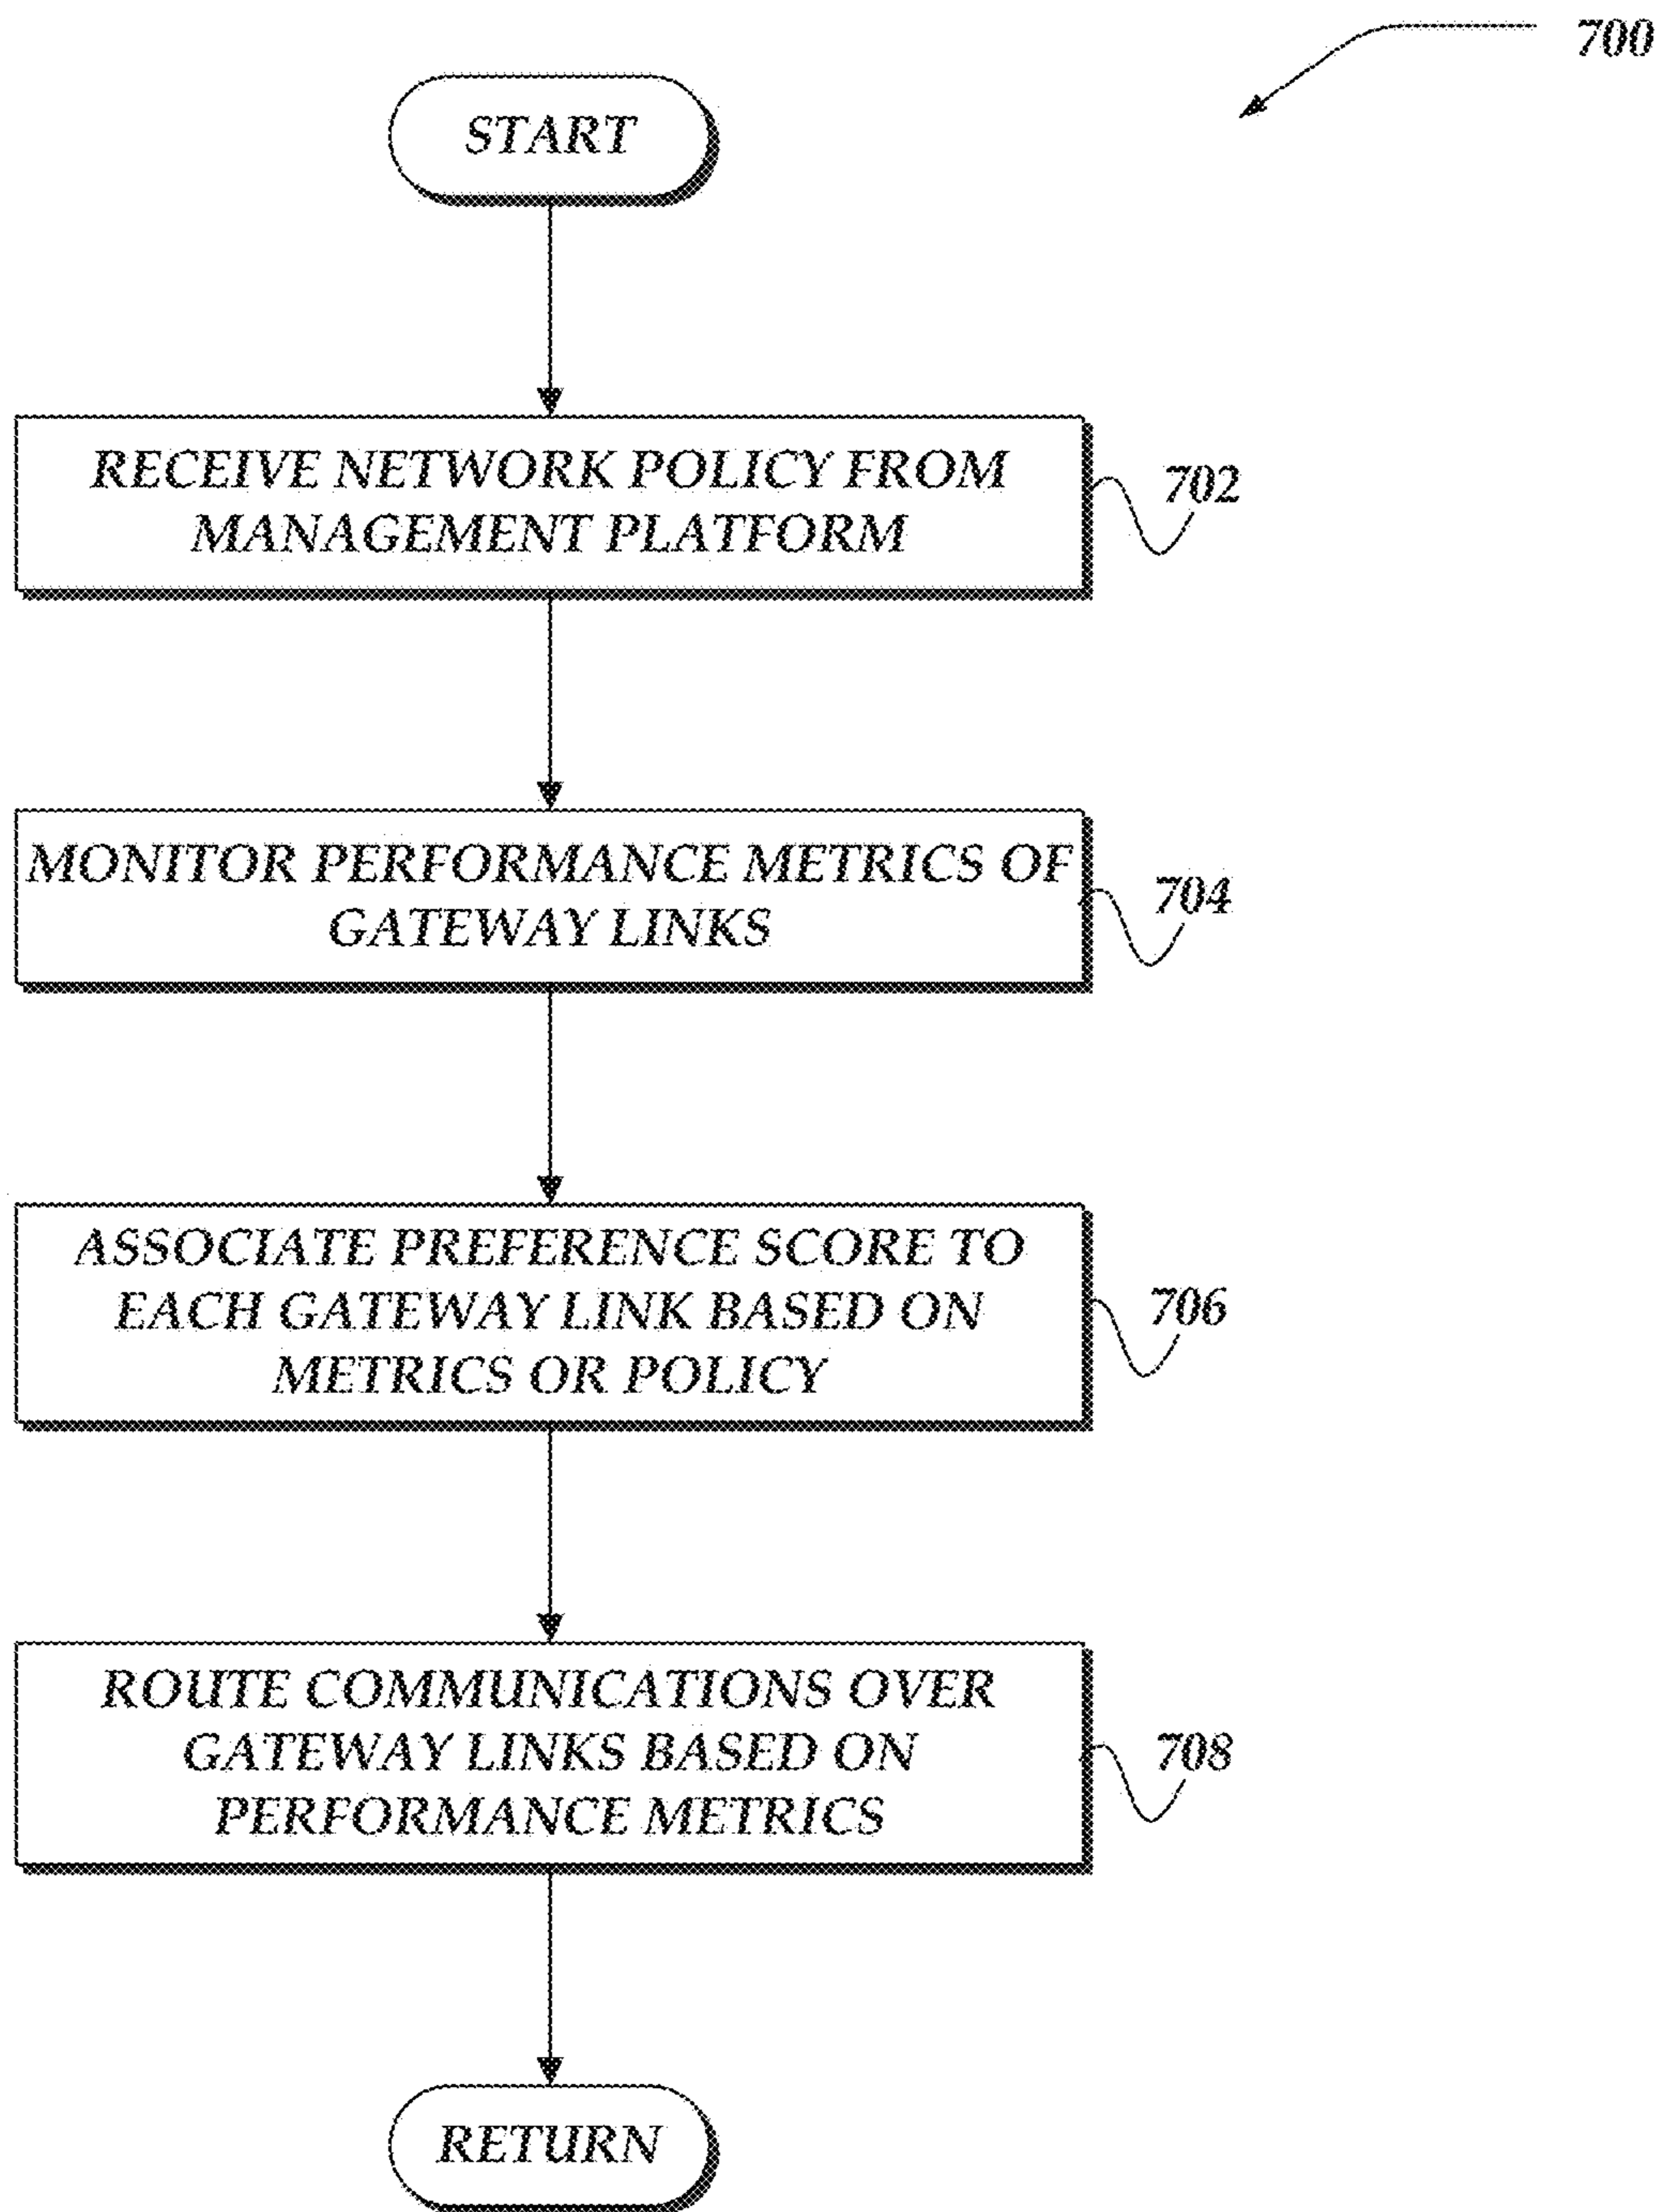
700

START

RECEIVE NETWORK POLICY FROM MANAGEMENT PLATFORM

702

MONITOR PERFORMANCE METRICS OF GATEWAY LINKS

704

ASSOCIATE PREFERENCE SCORE TO EACH GATEWAY LINK BASED ON METRICS OR POLICY

706

ROUTE COMMUNICATIONS OVER GATEWAY LINKS BASED ON PERFORMANCE METRICS

708

RETURN